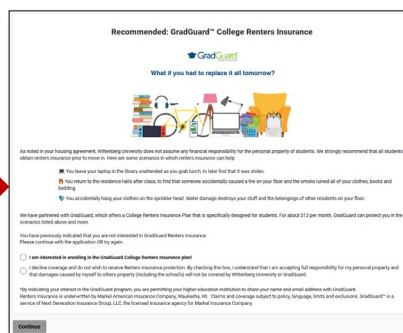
Recommended: GradGuard™ College Renters Insurance

GradGuard

What if you had to replace it all tomorrow?

As noted in your housing agreement, Wittenberg University does not assume any financial responsibility for the personal property of students. We strongly recommend that all students obtain renters insurance prior to move in. Here are some scenarios in which renters insurance can help:

You leave your laptop in the library unattended as you grab lunch, to later find that it was stolen.

You return to the residence halls after class, to find that someone accidentally caused a fire on your floor and the smoke ruined all of your clothes, books and bedding.

You accidentally hang your clothes on the sprinkler head. Water damage destroys your stuff and the belongings of other residents on your floor.

We have partnered with GradGuard, which offers a College Renters Insurance Plan that is specifically designed for students. For about $12 per month, GradGuard can protect you in the scenarios listed above and more.

You have previously indicated that you are not interested in GradGuard Renters Insurance.
Please continue with the application OR try again.

I am interested in enrolling in the GradGuard College Renters Insurance plan!

I decline coverage and do not wish to receive Renters Insurance protection. By checking this box, I understand that I am accepting full responsibility for my personal property and that damages caused by myself to others property (including the school's) will not be covered by Wittenberg University or GradGuard.

*By indicating your interest in the GradGuard program, you are permitting your higher education institution to share your name and email address with GradGuard.
Renters Insurance is underwritten by Markel American Insurance Company, Waukesha, WI. Claims and coverage subject to policy, language, limits and exclusions. GradGuard™ is a service of Next Generation Insurance Group, LLC, the licensed insurance agency for Markel Insurance Company.

Continue